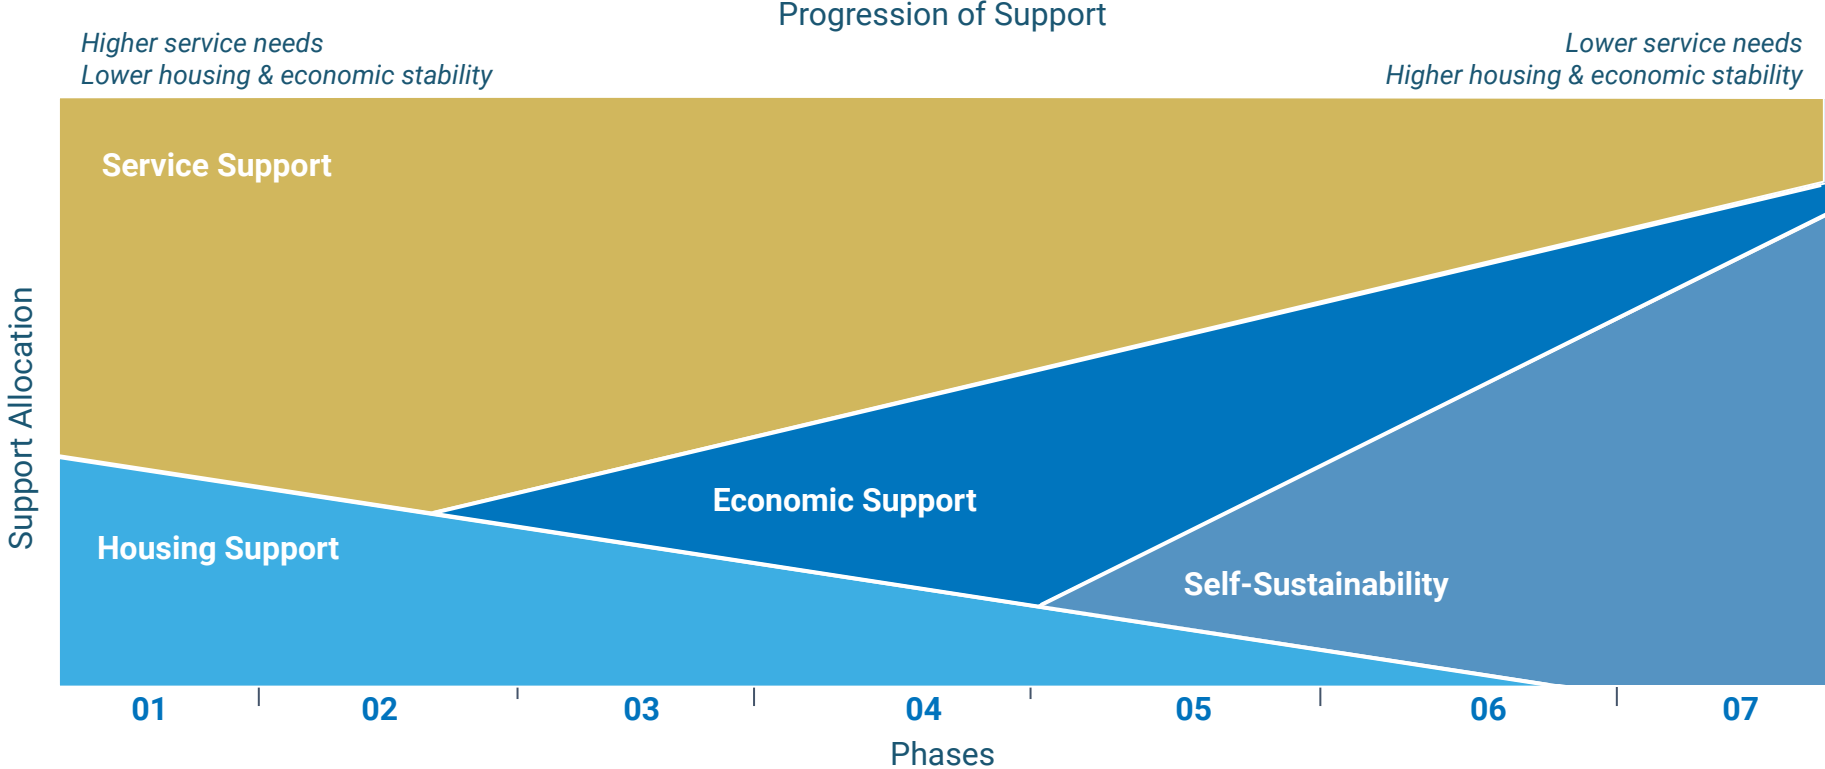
Progression of Support

Higher service needs
Lower housing & economic stability

Lower service needs
Higher housing & economic stability

Support Allocation

Service Support

Economic Support

Housing Support

Self-Sustainability

| 01 | 02 | 03 | 04 | 05 | 06 | 07 |

Phases